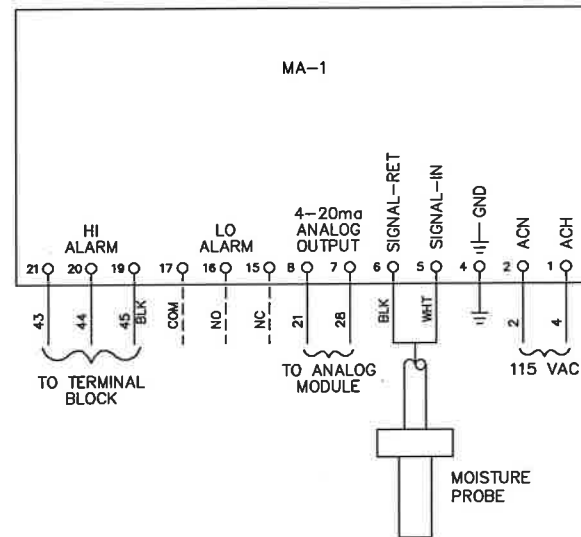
MA-1

HI ALARM

LO ALARM

4-20ma ANALOG OUTPUT

SIGNAL-RET

SIGNAL-IN

GND

ACN

ACH

21 20 19 17 16 15 8 7 6 5 4 2 1

43 44 45 BLK COM NO NC 21 28 BLK WHT 2 4

TO TERMINAL BLOCK

TO ANALOG MODULE

115 VAC

MOISTURE PROBE